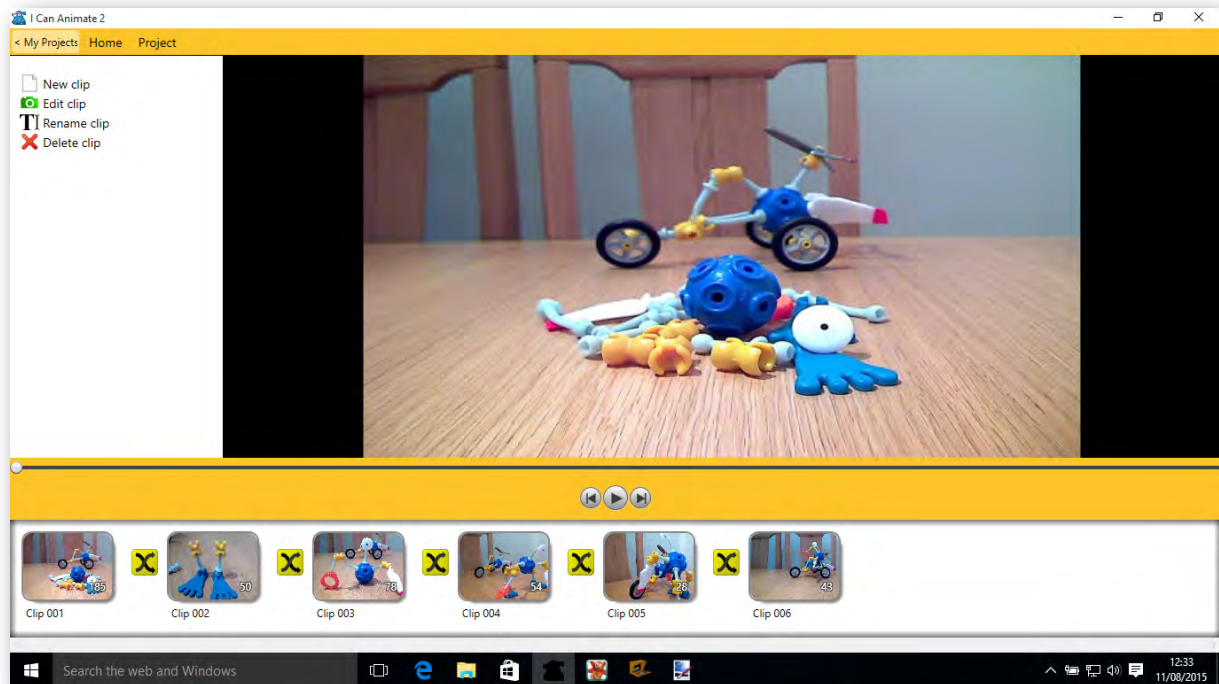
I Can Animate 2

< My Projects Home Project

New clip
Edit clip
Rename clip
Delete clip

185
Clip 001
50
Clip 002
78
Clip 003
54
Clip 004
28
Clip 005
43
Clip 006

Search the web and Windows

12:33
11/08/2015